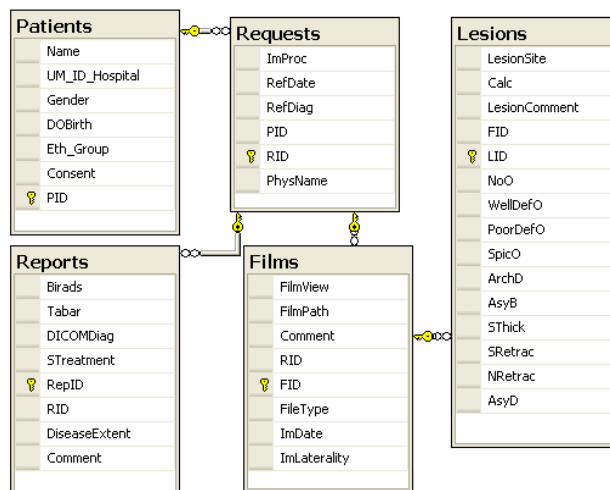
Patients
Name
UM_ID_Hospital
Gender
DOBirth
Eth_Group
Consent
PID

Requests
ImProc
RefDate
RefDiag
PID
RID
PhysName

Lesions
LesionSite
Calc
LesionComment
FID
LID
NoO
WellDefO
PoorDefO
SpicO
ArchD
AsyB
SThick
SRetrac
NRetrac
AsyD

Reports
Birads
Tabar
DICOMDiag
STreatment
RepID
RID
DiseaseExtent
Comment

Films
FilmView
FilmPath
Comment
RID
FID
FileType
ImDate
ImLaterality